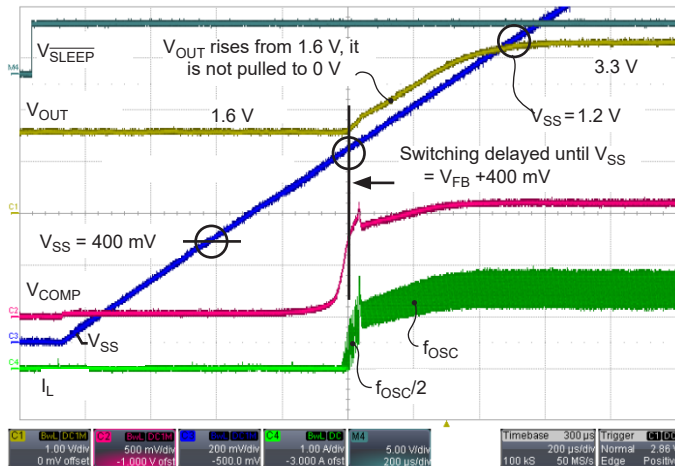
$V_{\overline{SLEEP}}$

M4

$V_{OUT}$ rises from 1.6 V, it is not pulled to 0 V

3.3 V

$V_{OUT}$

1.6 V

$V_{SS}$ = 1.2 V

Switching delayed until $V_{SS}$ = $V_{FB}$ +400 mV

C1

$V_{SS}$ = 400 mV

$V_{COMP}$

C2

C3

$V_{SS}$

$f_{OSC}$

C4

$I_L$

$f_{OSC}/2$

| C1 BwL DC1M | C2 BwL DC1M | C3 | C4 BwL DC | M4 | Timebase 300 µs | Trigger C1 DC |
|---|---|---|---|---|---|---|
| 1.00 V/div | 500 mV/div | 200 mV/div | 1.00 A/div | 5.00 V/div | 200 µs/div | Normal 2.86 |
| 0 mV offset | -1.000 V ofst | -500.0 mV | -3.000 A ofst | 200 µs/div | 100 kS 50 MS/s | Edge Positive |